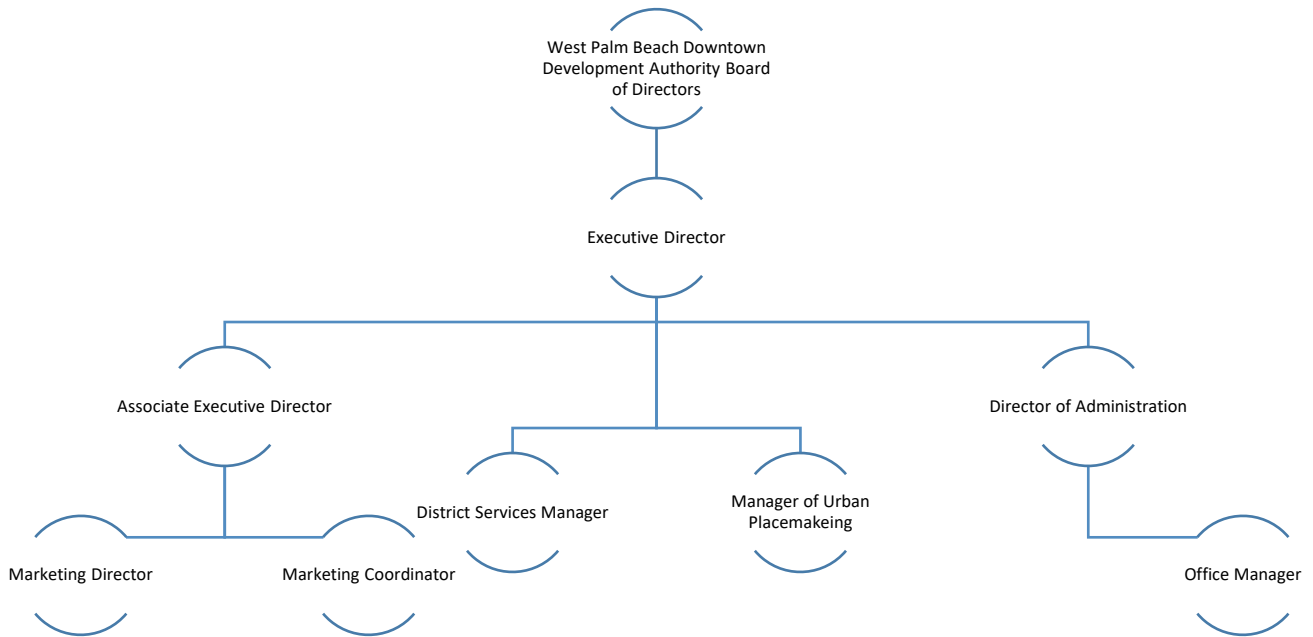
West Palm Beach Downtown Development Authority Board of Directors

Executive Director

Associate Executive Director

Director of Administration

District Services Manager

Manager of Urban Placemakeing

Marketing Director

Marketing Coordinator

Office Manager